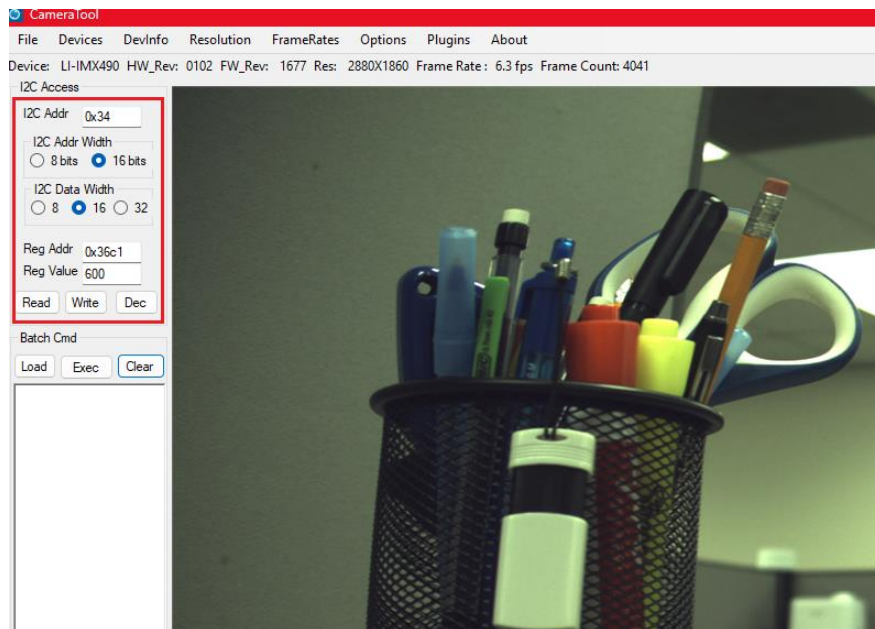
CameraTool

File Devices DevInfo Resolution FrameRates Options Plugins About

Device: LI-IMX490 HW_Rev: 0102 FW_Rev: 1677 Res: 2880X1860 Frame Rate : 6.3 fps Frame Count: 4041

I2C Access

I2C Addr 0x34

I2C Addr Width
8 bits 16 bits

I2C Data Width
8 16 32

Reg Addr 0x36c1
Reg Value 600

Read Write Dec

Batch Cmd

Load Exec Clear